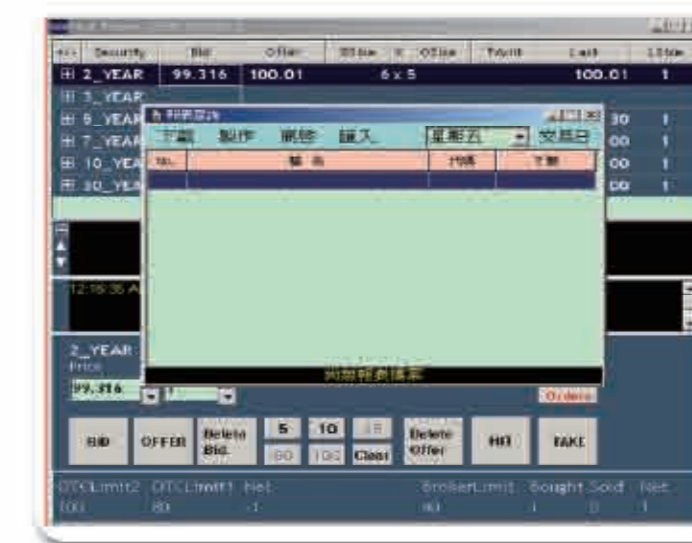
Security | Bid | Offer | BSize | x | OSize | TWyld | Last | LSize

⊞ 2_YEAR 99.316 100.01 6 x 5 100.01 1
⊞ 3_YEAR
⊞ 5_YEAR
⊞ 7_YEAR
⊞ 10_YEA
⊞ 30_YEA

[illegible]
下載 製作 刪除 匯入 星期五 交易日

| No. | 報 表 | 代碼 | 下載 |
|---|---|---|---|
| | | | |

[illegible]

12:16:36 A

2_YEAR
Price
99.316

Orders

BID OFFER Delete Bid. 5 10 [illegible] 50 100 Clear Delete Offer HIT TAKE

OTCLimit2 OTCLimit1 Net BrokerLimit Bought Sold Net
100 80 -1 80 1 0 1